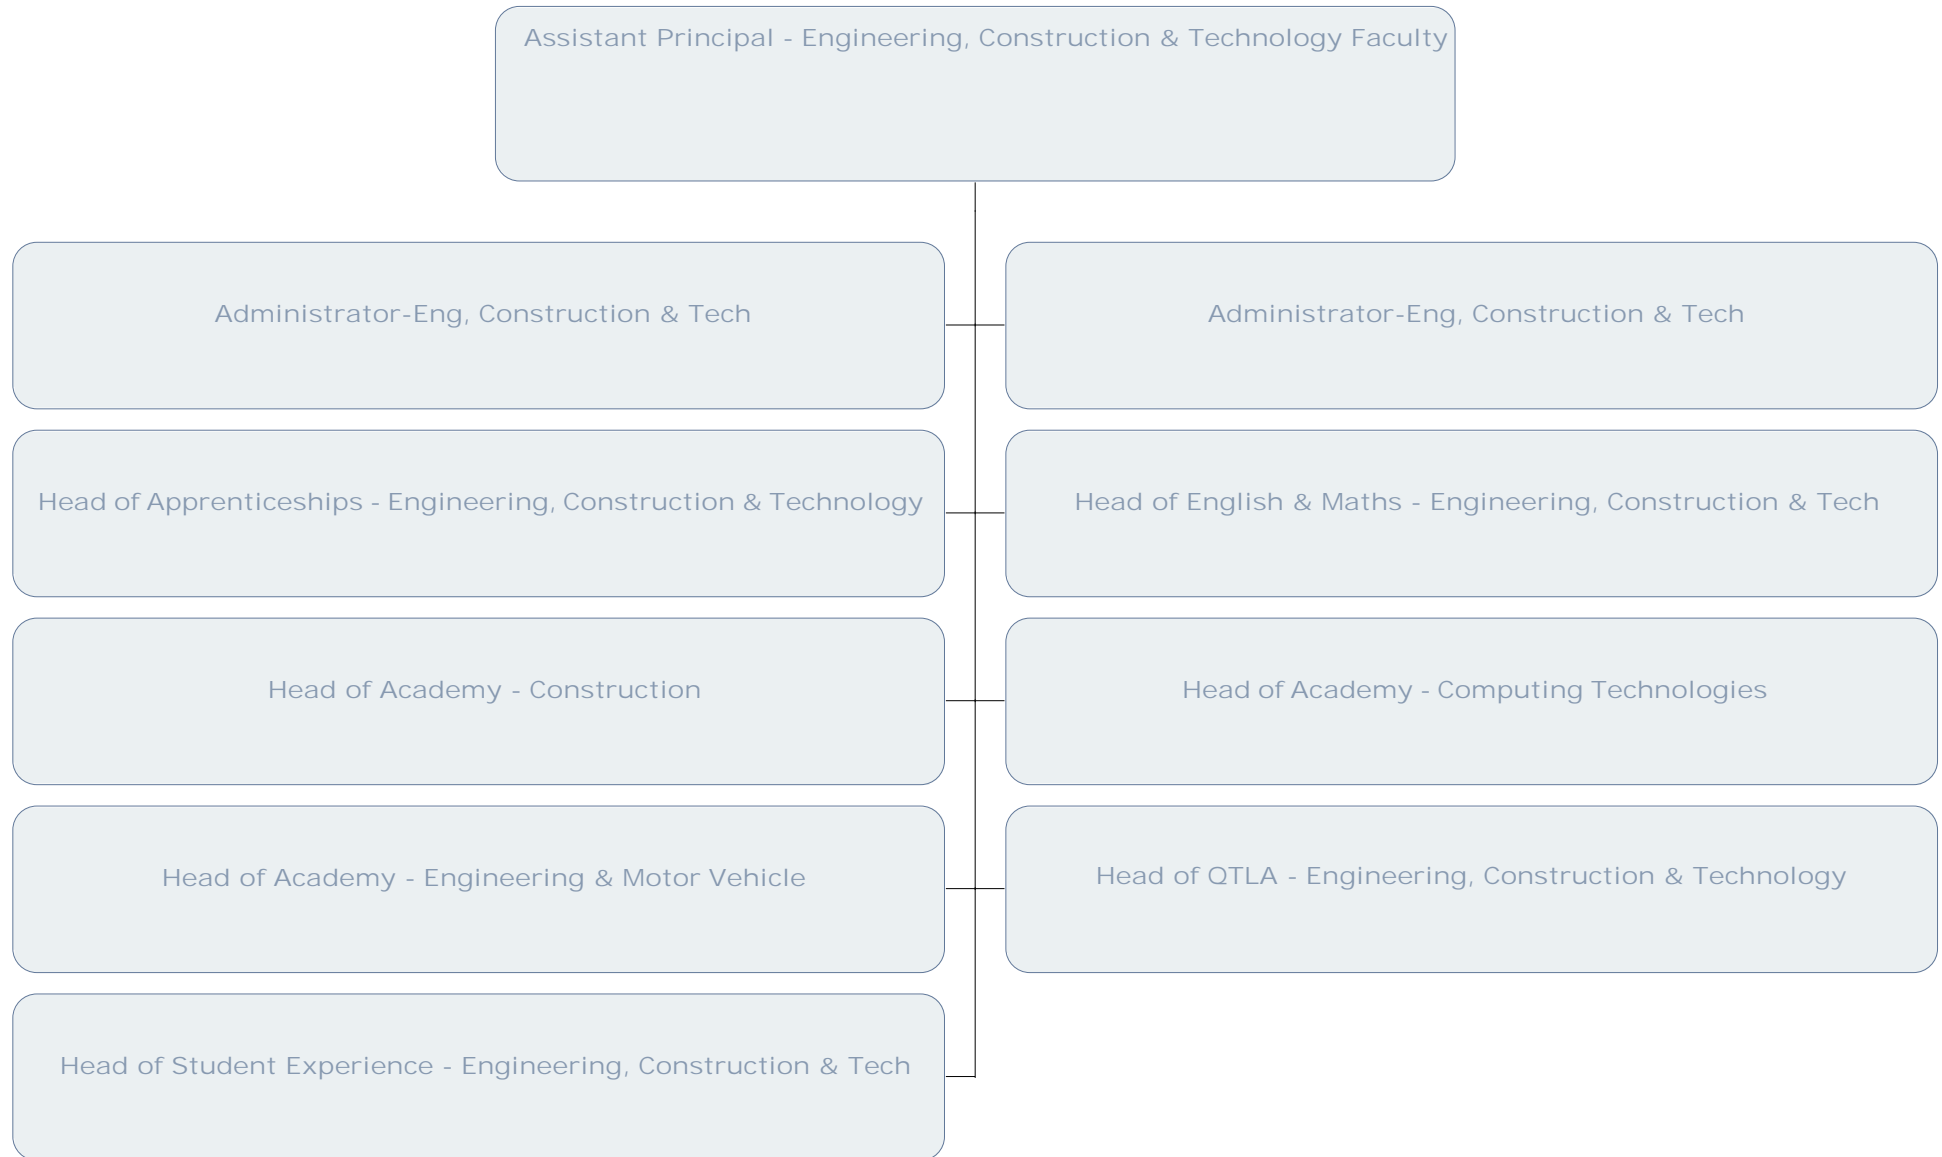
Assistant Principal - Engineering, Construction & Technology Faculty

Administrator-Eng, Construction & Tech

Administrator-Eng, Construction & Tech

Head of Apprenticeships - Engineering, Construction & Technology

Head of English & Maths - Engineering, Construction & Tech

Head of Academy - Construction

Head of Academy - Computing Technologies

Head of Academy - Engineering & Motor Vehicle

Head of QTLA - Engineering, Construction & Technology

Head of Student Experience - Engineering, Construction & Tech